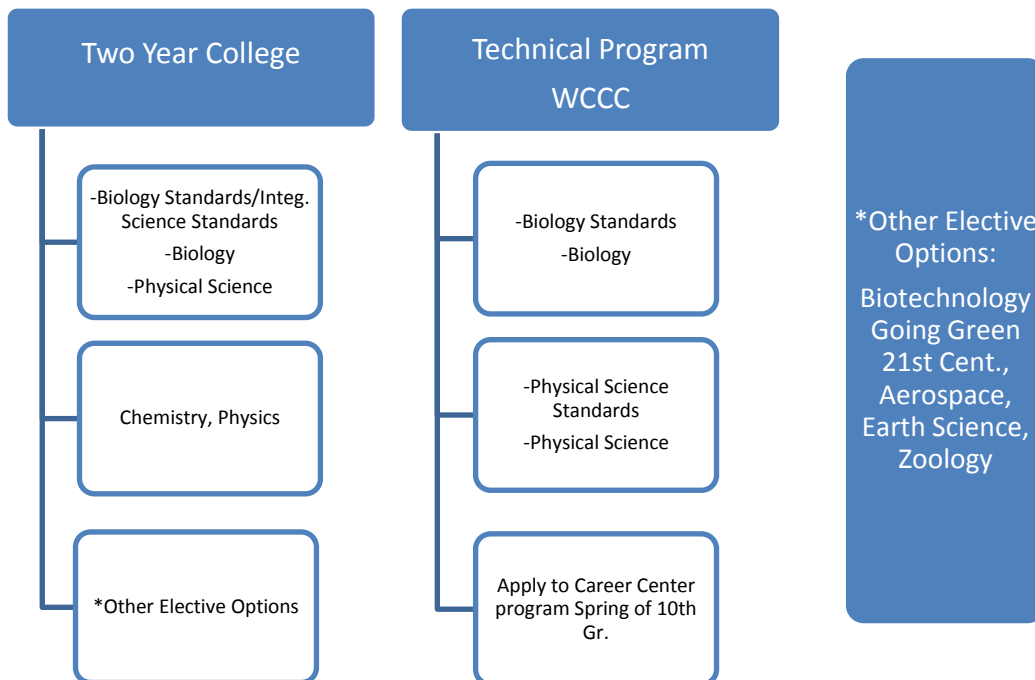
Two Year College

-Biology Standards/Integ. Science Standards
-Biology
-Physical Science

Chemistry, Physics

*Other Elective Options

Technical Program
WCCC

-Biology Standards
-Biology

-Physical Science Standards
-Physical Science

Apply to Career Center program Spring of 10th Gr.

*Other Elective Options:

Biotechnology
Going Green
21st Cent.,
Aerospace,
Earth Science,
Zoology